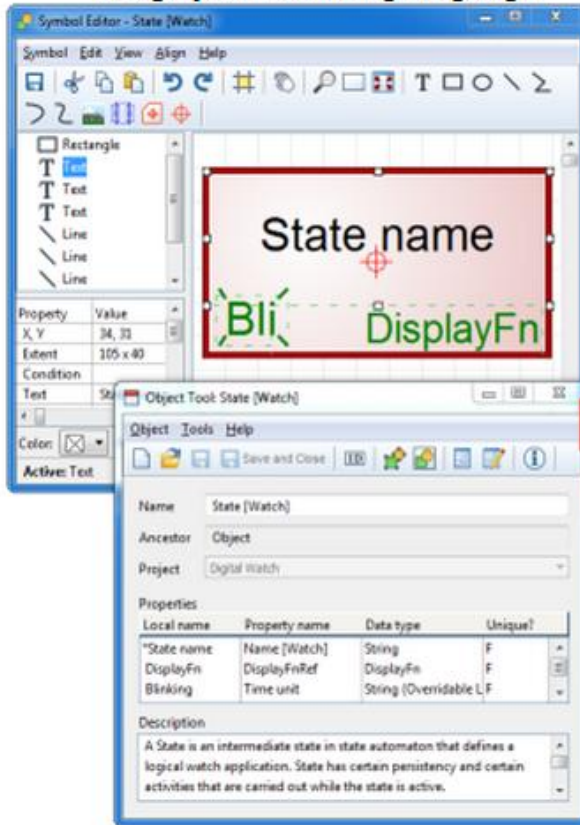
Symbol Editor - State [Watch]

Symbol Edit View Align Help

Rectangle
Text
Text
Text
Line
Line
Line

| Property | Value |
|---|---|
| X, Y | 34, 31 |
| Extent | 105 x 40 |
| Condition | |
| Text | Sta |

Color:

Active: Text

State name

Bli

DisplayFn

Object Tool: State [Watch]

Object Tools Help

Save and Close

Name State [Watch]

Ancestor Object

Project Digital Watch

Properties

| Local name | Property name | Data type | Unique? |
|---|---|---|---|
| *State name | Name [Watch] | String | F |
| DisplayFn | DisplayFnRef | DisplayFn | F |
| Blinking | Time unit | String (Overridable L | F |

Description

A State is an intermediate state in state automaton that defines a logical watch application. State has certain persistency and certain activities that are carried out while the state is active.